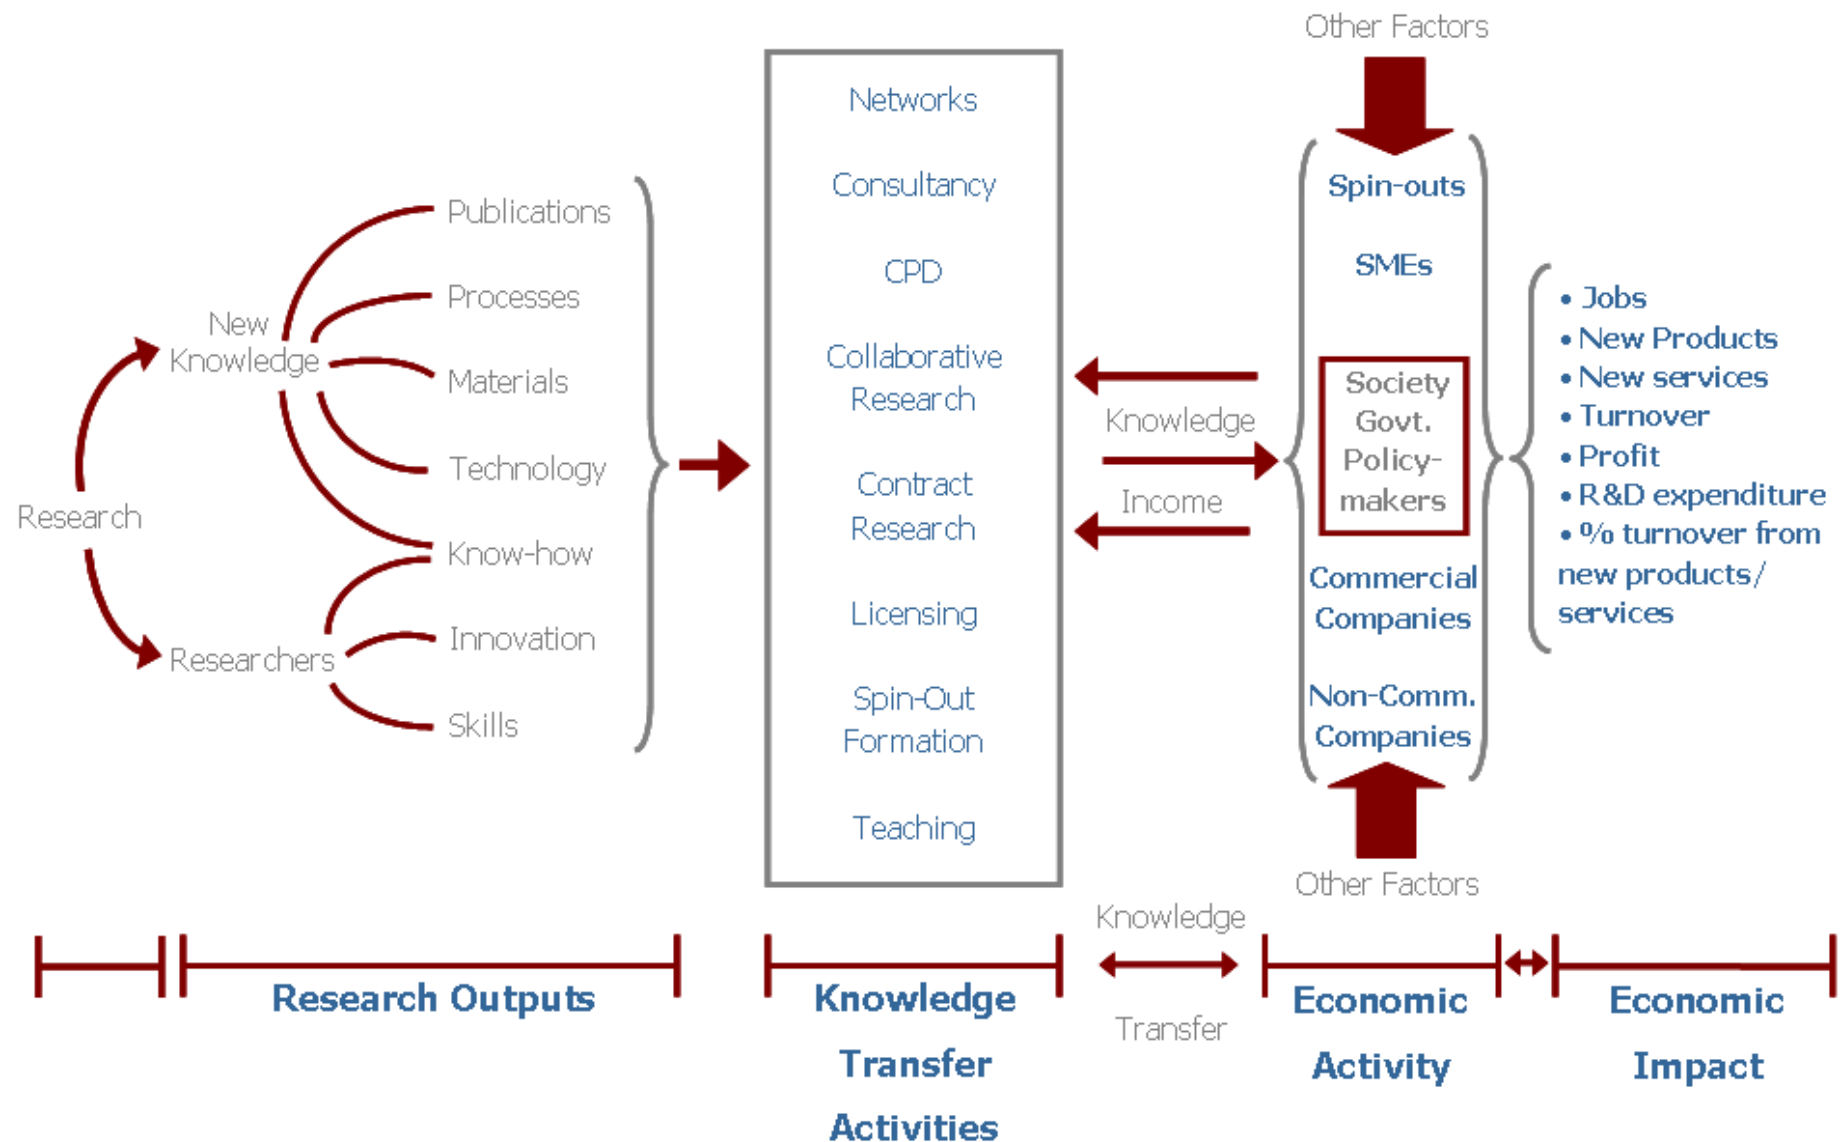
Other Factors

Research

New Knowledge

Researchers

Publications

Processes

Materials

Technology

Know-how

Innovation

Skills

Networks

Consultancy

CPD

Collaborative Research

Contract Research

Licensing

Spin-Out Formation

Teaching

Knowledge

Income

Spin-outs

SMEs

Society Govt. Policy-makers

Commercial Companies

Non-Comm. Companies

Other Factors

• Jobs
• New Products
• New services
• Turnover
• Profit
• R&D expenditure
• % turnover from new products/ services

Research Outputs

Knowledge Transfer Activities

Knowledge

Transfer

Economic Activity

Economic Impact